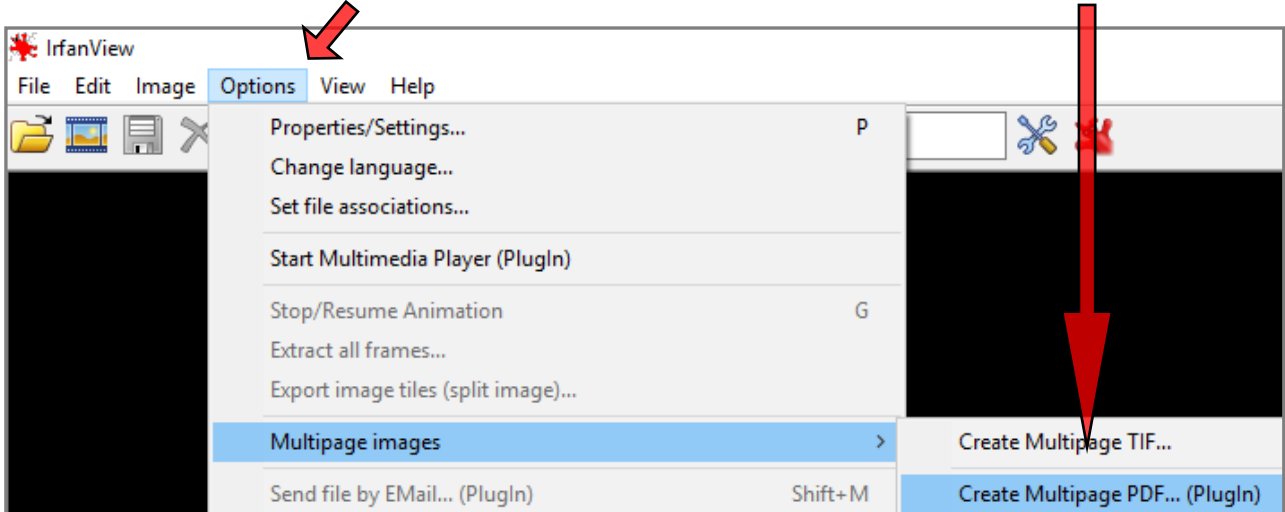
IrfanView

File Edit Image Options View Help

Properties/Settings... P
Change language...
Set file associations...

Start Multimedia Player (PlugIn)

Stop/Resume Animation G
Extract all frames...
Export image tiles (split image)...

Multipage images

Send file by EMail... (PlugIn) Shift+M

Create Multipage TIF...

Create Multipage PDF... (PlugIn)